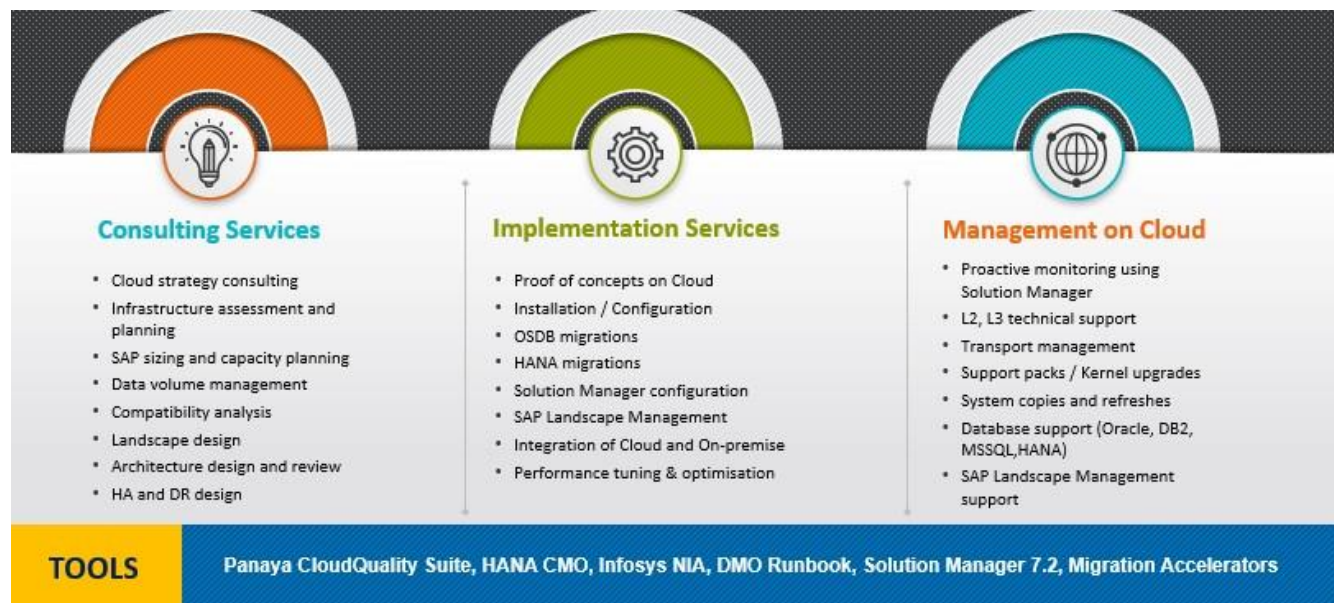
Consulting Services

- Cloud strategy consulting
- Infrastructure assessment and planning
- SAP sizing and capacity planning
- Data volume management
- Compatibility analysis
- Landscape design
- Architecture design and review
- HA and DR design

Implementation Services

- Proof of concepts on Cloud
- Installation / Configuration
- OSDB migrations
- HANA migrations
- Solution Manager configuration
- SAP Landscape Management
- Integration of Cloud and On-premise
- Performance tuning & optimisation

Management on Cloud

- Proactive monitoring using Solution Manager
- L2, L3 technical support
- Transport management
- Support packs / Kernel upgrades
- System copies and refreshes
- Database support (Oracle, DB2, MSSQL,HANA)
- SAP Landscape Management support

TOOLS

Panaya CloudQuality Suite, HANA CMO, Infosys NIA, DMO Runbook, Solution Manager 7.2, Migration Accelerators